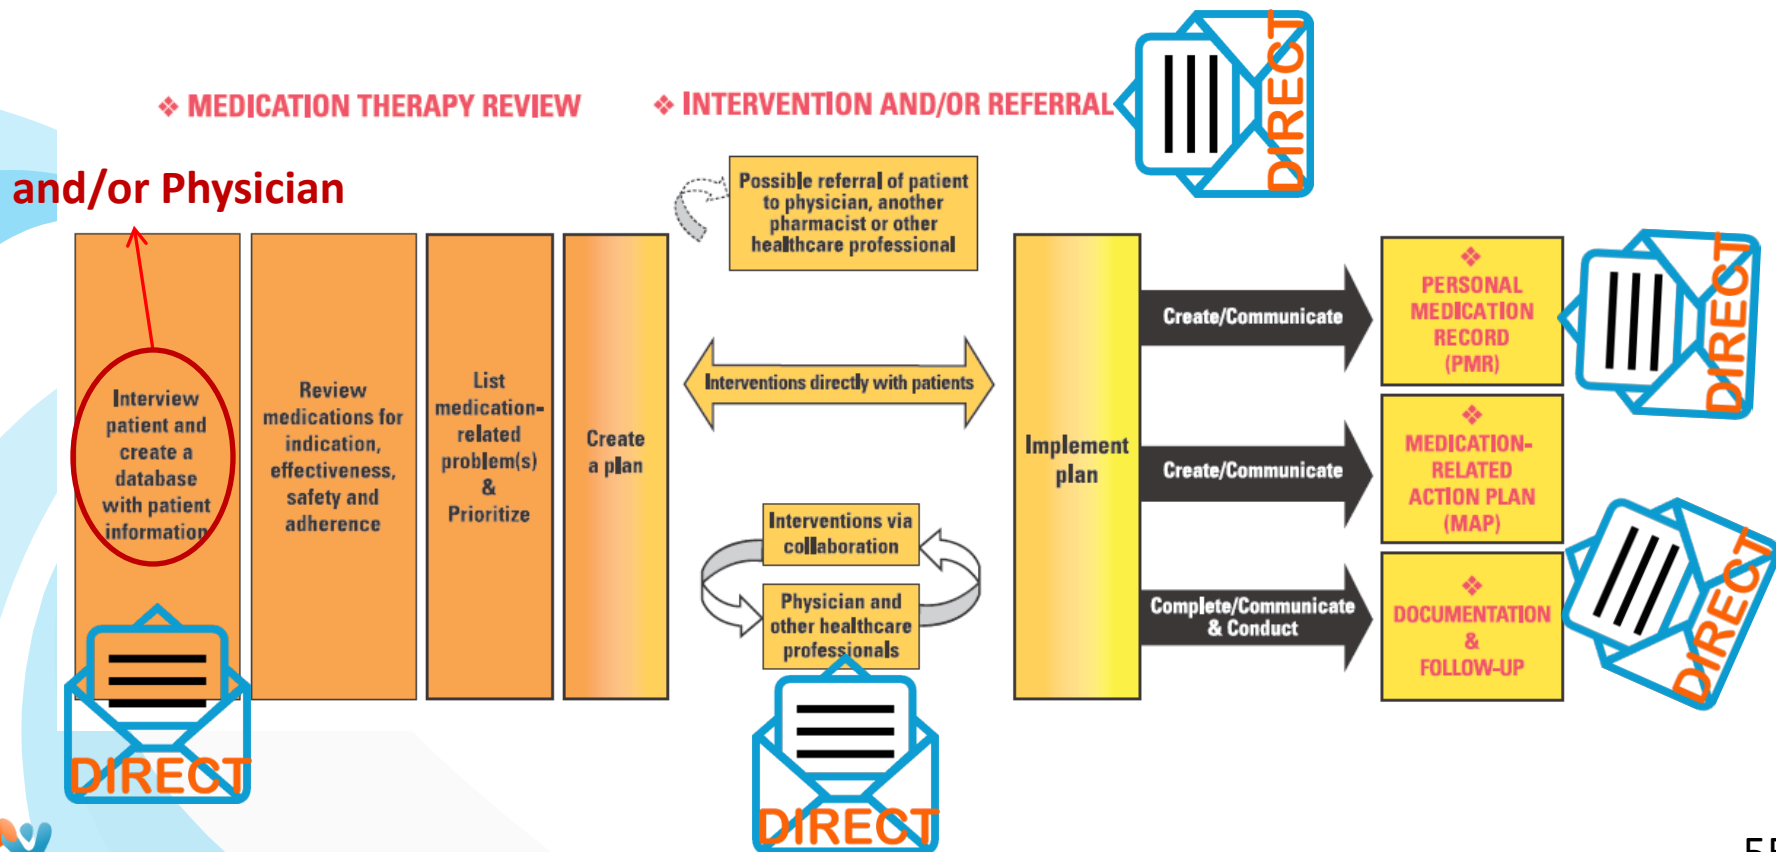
❖ MEDICATION THERAPY REVIEW

❖ INTERVENTION AND/OR REFERRAL

DIRECT

and/or Physician

Possible referral of patient to physician, another pharmacist or other healthcare professional

Interview patient and create a database with patient information

Review medications for indication, effectiveness, safety and adherence

List medication-related problem(s) & Prioritize

Create a plan

Interventions directly with patients

Interventions via collaboration

Physician and other healthcare professionals

Implement plan

Create/Communicate

Create/Communicate

Complete/Communicate & Conduct

❖ PERSONAL MEDICATION RECORD (PMR)

❖ MEDICATION-RELATED ACTION PLAN (MAP)

❖ DOCUMENTATION & FOLLOW-UP

DIRECT

DIRECT

DIRECT

DIRECT

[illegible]